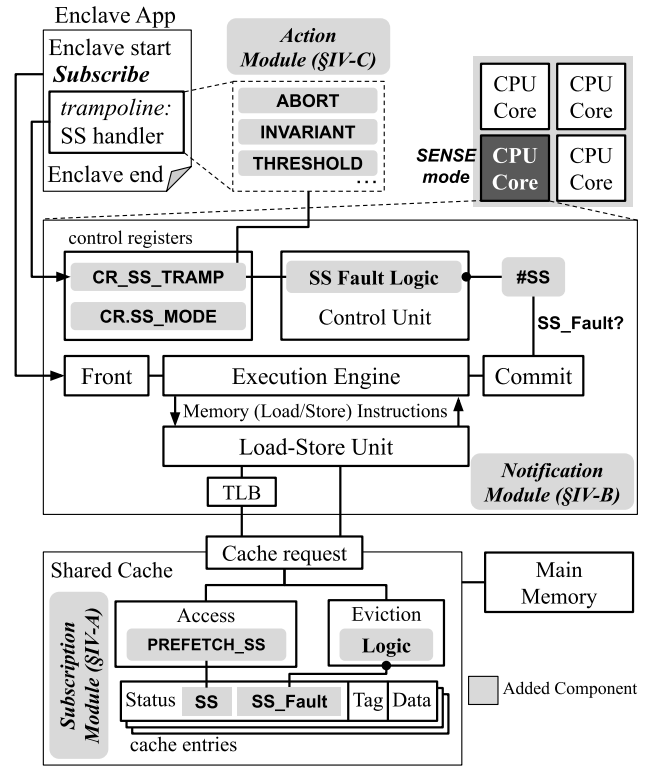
Enclave App
Enclave start
Subscribe
trampoline:
SS handler
Enclave end

Action Module (§IV-C)
ABORT
INVARIANT
THRESHOLD
...

CPU Core
CPU Core
SENSE mode
CPU Core
CPU Core

control registers
CR_SS_TRAMP
CR.SS_MODE
SS Fault Logic
Control Unit
#SS
SS_Fault?
Front
Execution Engine
Commit
Memory (Load/Store) Instructions
Load-Store Unit
Notification Module (§IV-B)
TLB

Cache request
Shared Cache
Main Memory
Subscription Module (§IV-A)
Access
PREFETCH_SS
Eviction
Logic
Status
SS
SS_Fault
Tag
Data
cache entries
Added Component